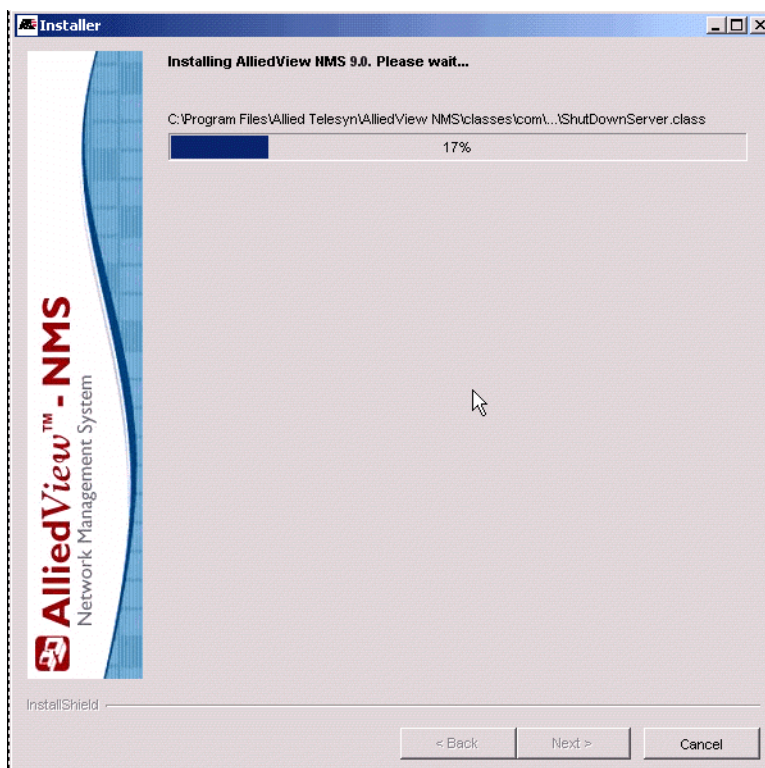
Installer

AlliedView™ - NMS
Network Management System

Installing AlliedView NMS 9.0. Please wait...

C:\Program Files\Allied Telesyn\AlliedView NMS\classes\com\...\ShutDownServer.class

17%

InstallShield

< Back

Next >

Cancel